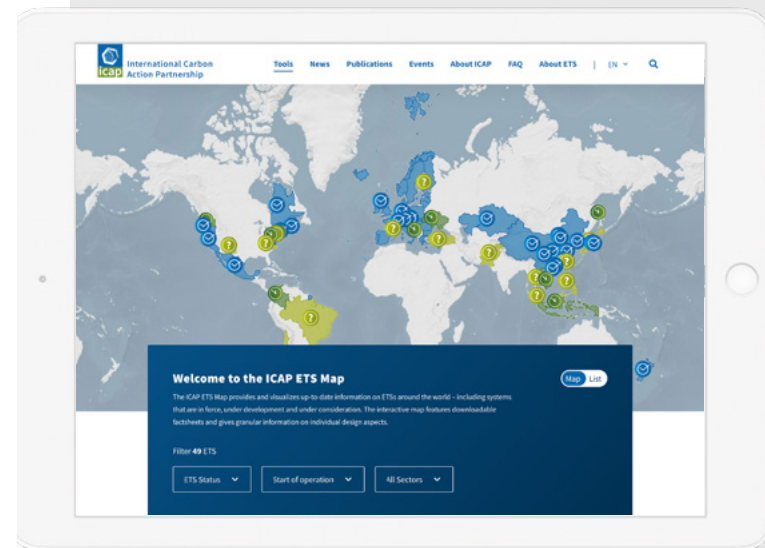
icap International Carbon Action Partnership

Tools News Publications Events About ICAP FAQ About ETS | EN

Welcome to the ICAP ETS Map

Map List

The ICAP ETS Map provides and visualizes up-to-date information on ETSs around the world – including systems that are in force, under development and under consideration. The interactive map features downloadable factsheets and gives granular information on individual design aspects.

Filter 49 ETS

ETS Status

Start of operation

All Sectors